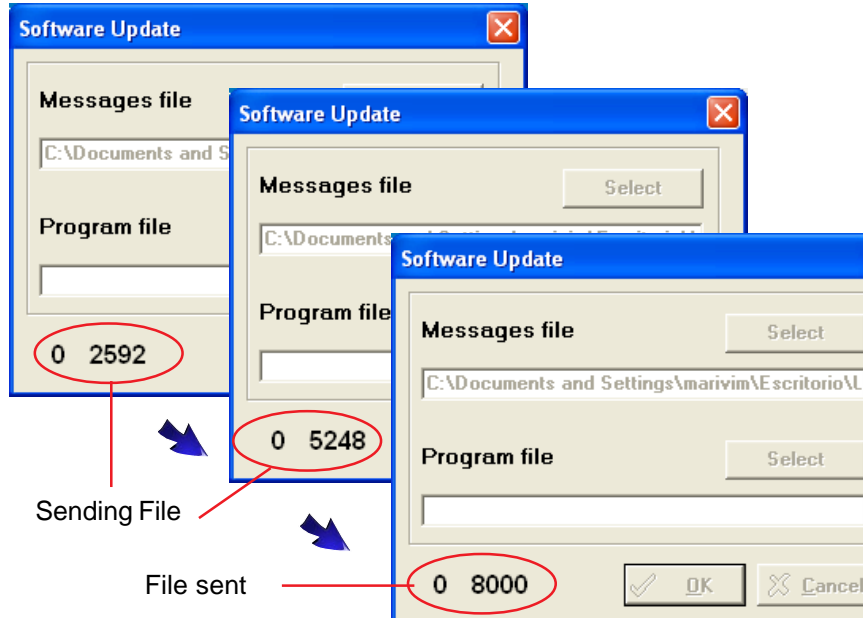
Software Update

Messages file

C:\Documents and S

Program file

0 2592

Software Update

Messages file

Select

C:\Documents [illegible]

Program file

0 5248

Software Update

Messages file

Select

C:\Documents and Settings\marivim\Escritorio\U

Program file

Select

0 8000

OK

Cancel

Sending File

File sent